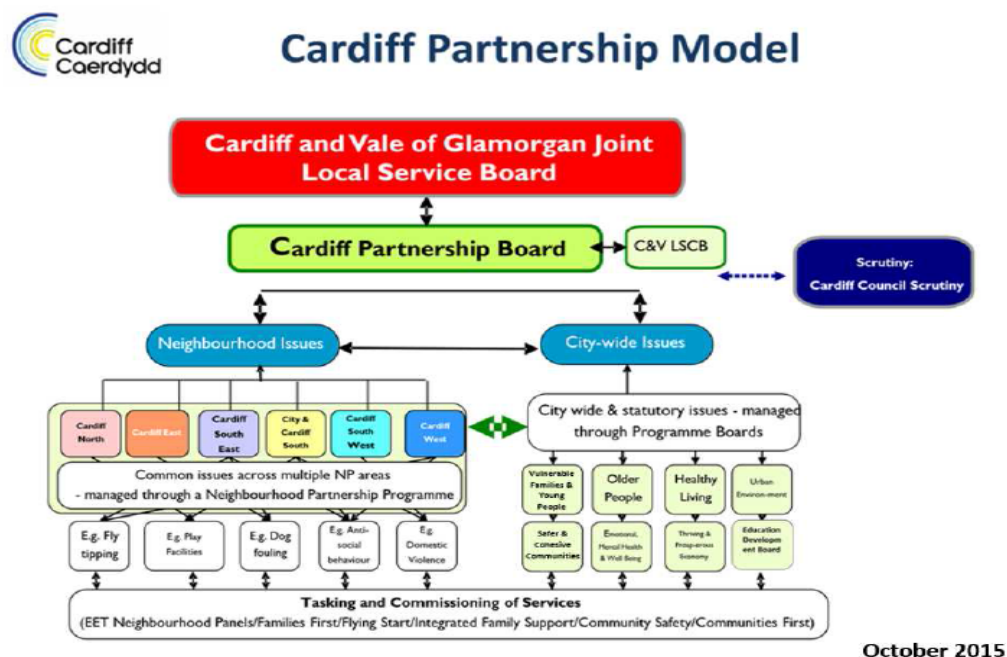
Cardiff
Caerdydd

Cardiff Partnership Model

Cardiff and Vale of Glamorgan Joint Local Service Board

Cardiff Partnership Board

C&V LSCB

Scrutiny: Cardiff Council Scrutiny

Neighbourhood Issues

City-wide Issues

Cardiff North

Cardiff East

Cardiff South East

City & Cardiff South

Cardiff South West

Cardiff West

Common issues across multiple NP areas - managed through a Neighbourhood Partnership Programme

City wide & statutory issues - managed through Programme Boards

Vulnerable Families & Young People

Older People

Healthy Living

Urban Environment

Safer & Cohesive Communities

Emotional, Mental Health & Well Being

Thriving & Prosperous Economy

Education Development Board

E.g. Fly tipping

E.g. Play Facilities

E.g. Dog fouling

E.g. Anti-social behaviour

E.g. Domestic Violence

Tasking and Commissioning of Services
(EET Neighbourhood Panels/Families First/Flying Start/Integrated Family Support/Community Safety/Communities First)

October 2015